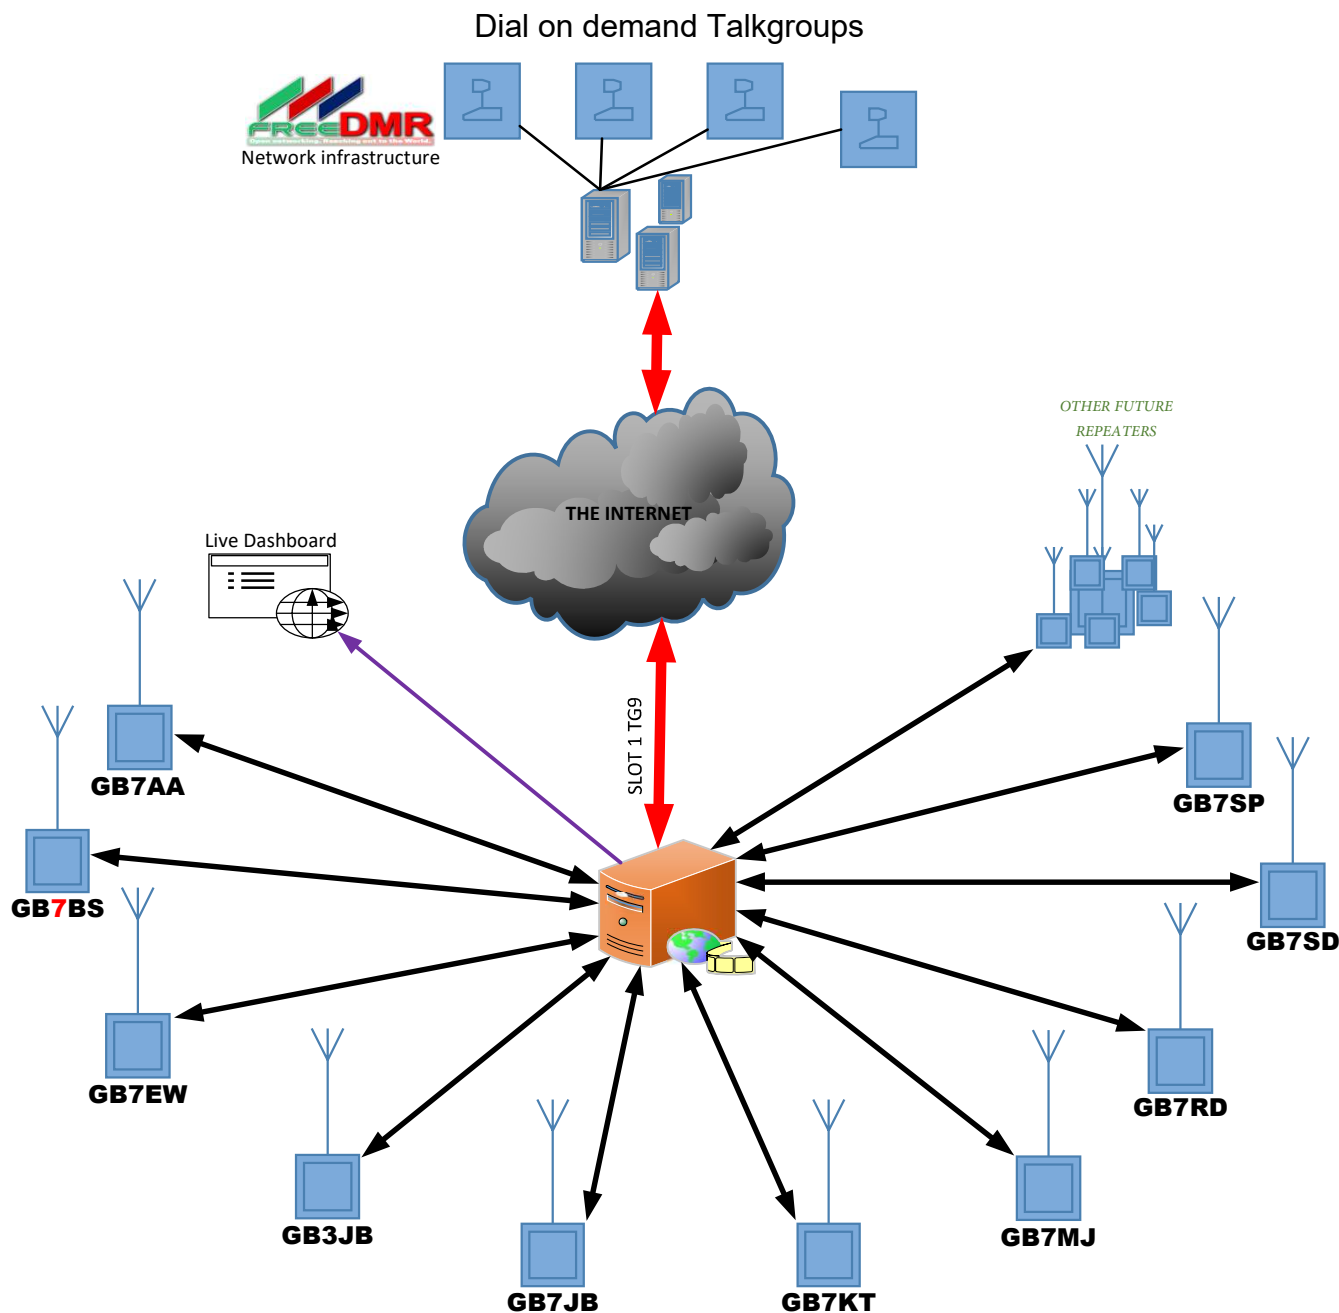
Dial on demand Talkgroups

FreeDMR
Open networking, Reaching out to the World.
Network infrastructure

OTHER FUTURE REPEATERS

THE INTERNET

Live Dashboard

SLOT 1 TG9

GB7AA

GB7SP

GB7BS

GB7SD

GB7EW

GB7RD

GB3JB

GB7MJ

GB7JB

GB7KT